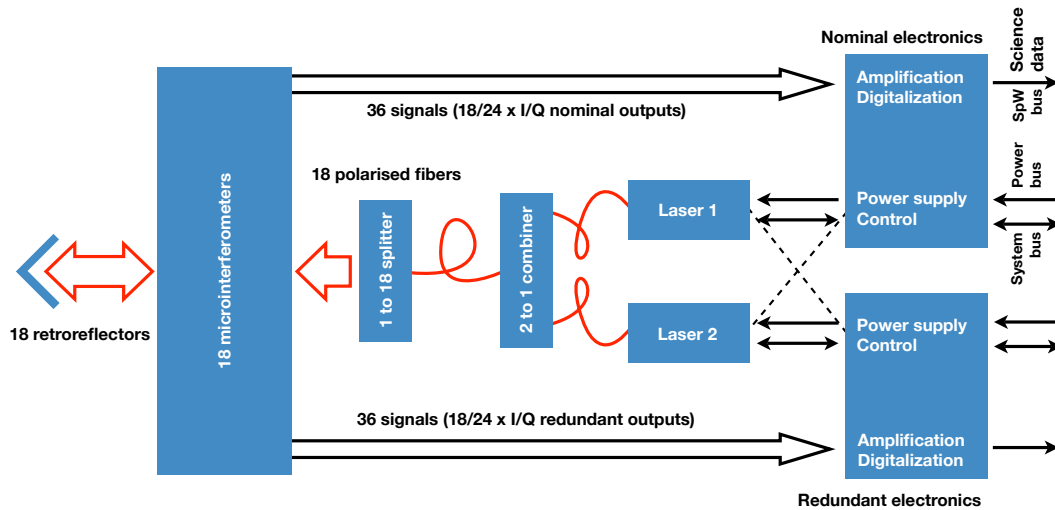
Nominal electronics

Science data

36 signals (18/24 x I/Q nominal outputs)

Amplification Digitalization

SpW bus

18 polarised fibers

Power bus

Power supply Control

Laser 1

System bus

18 microinterferometers

1 to 18 splitter

2 to 1 combiner

18 retroreflectors

Laser 2

Power supply Control

36 signals (18/24 x I/Q redundant outputs)

Amplification Digitalization

Redundant electronics